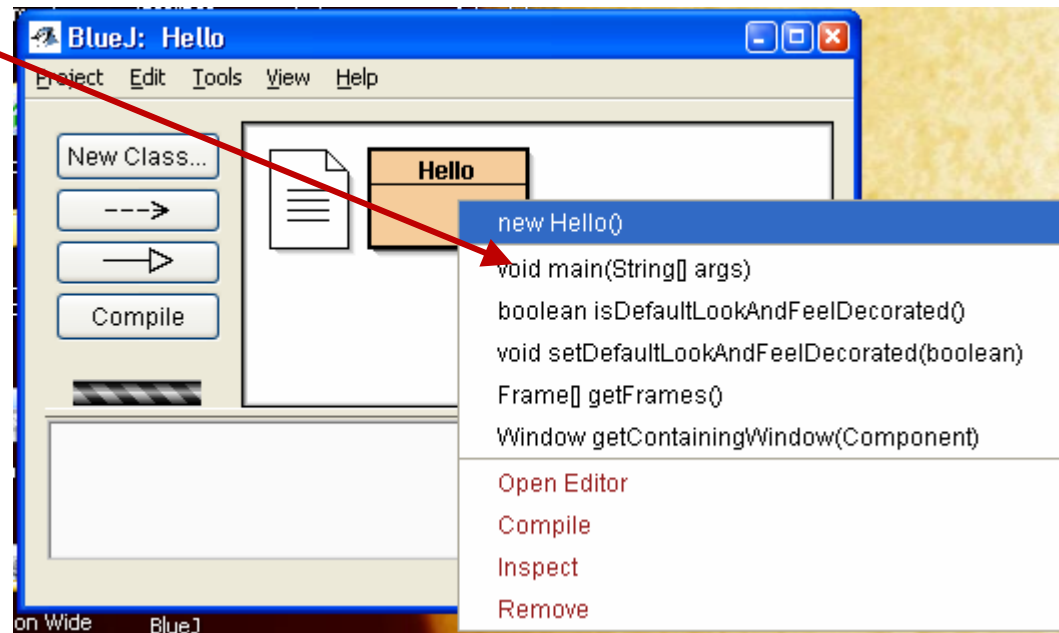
BlueJ: Hello

Project Edit Tools View Help

New Class...

--->

Compile

Hello

new Hello()
void main(String[] args)
boolean isDefaultLookAndFeelDecorated()
void setDefaultLookAndFeelDecorated(boolean)
Frame[] getFrames()
Window getContainingWindow(Component)
Open Editor
Compile
Inspect
Remove

on Wide
BlueJ